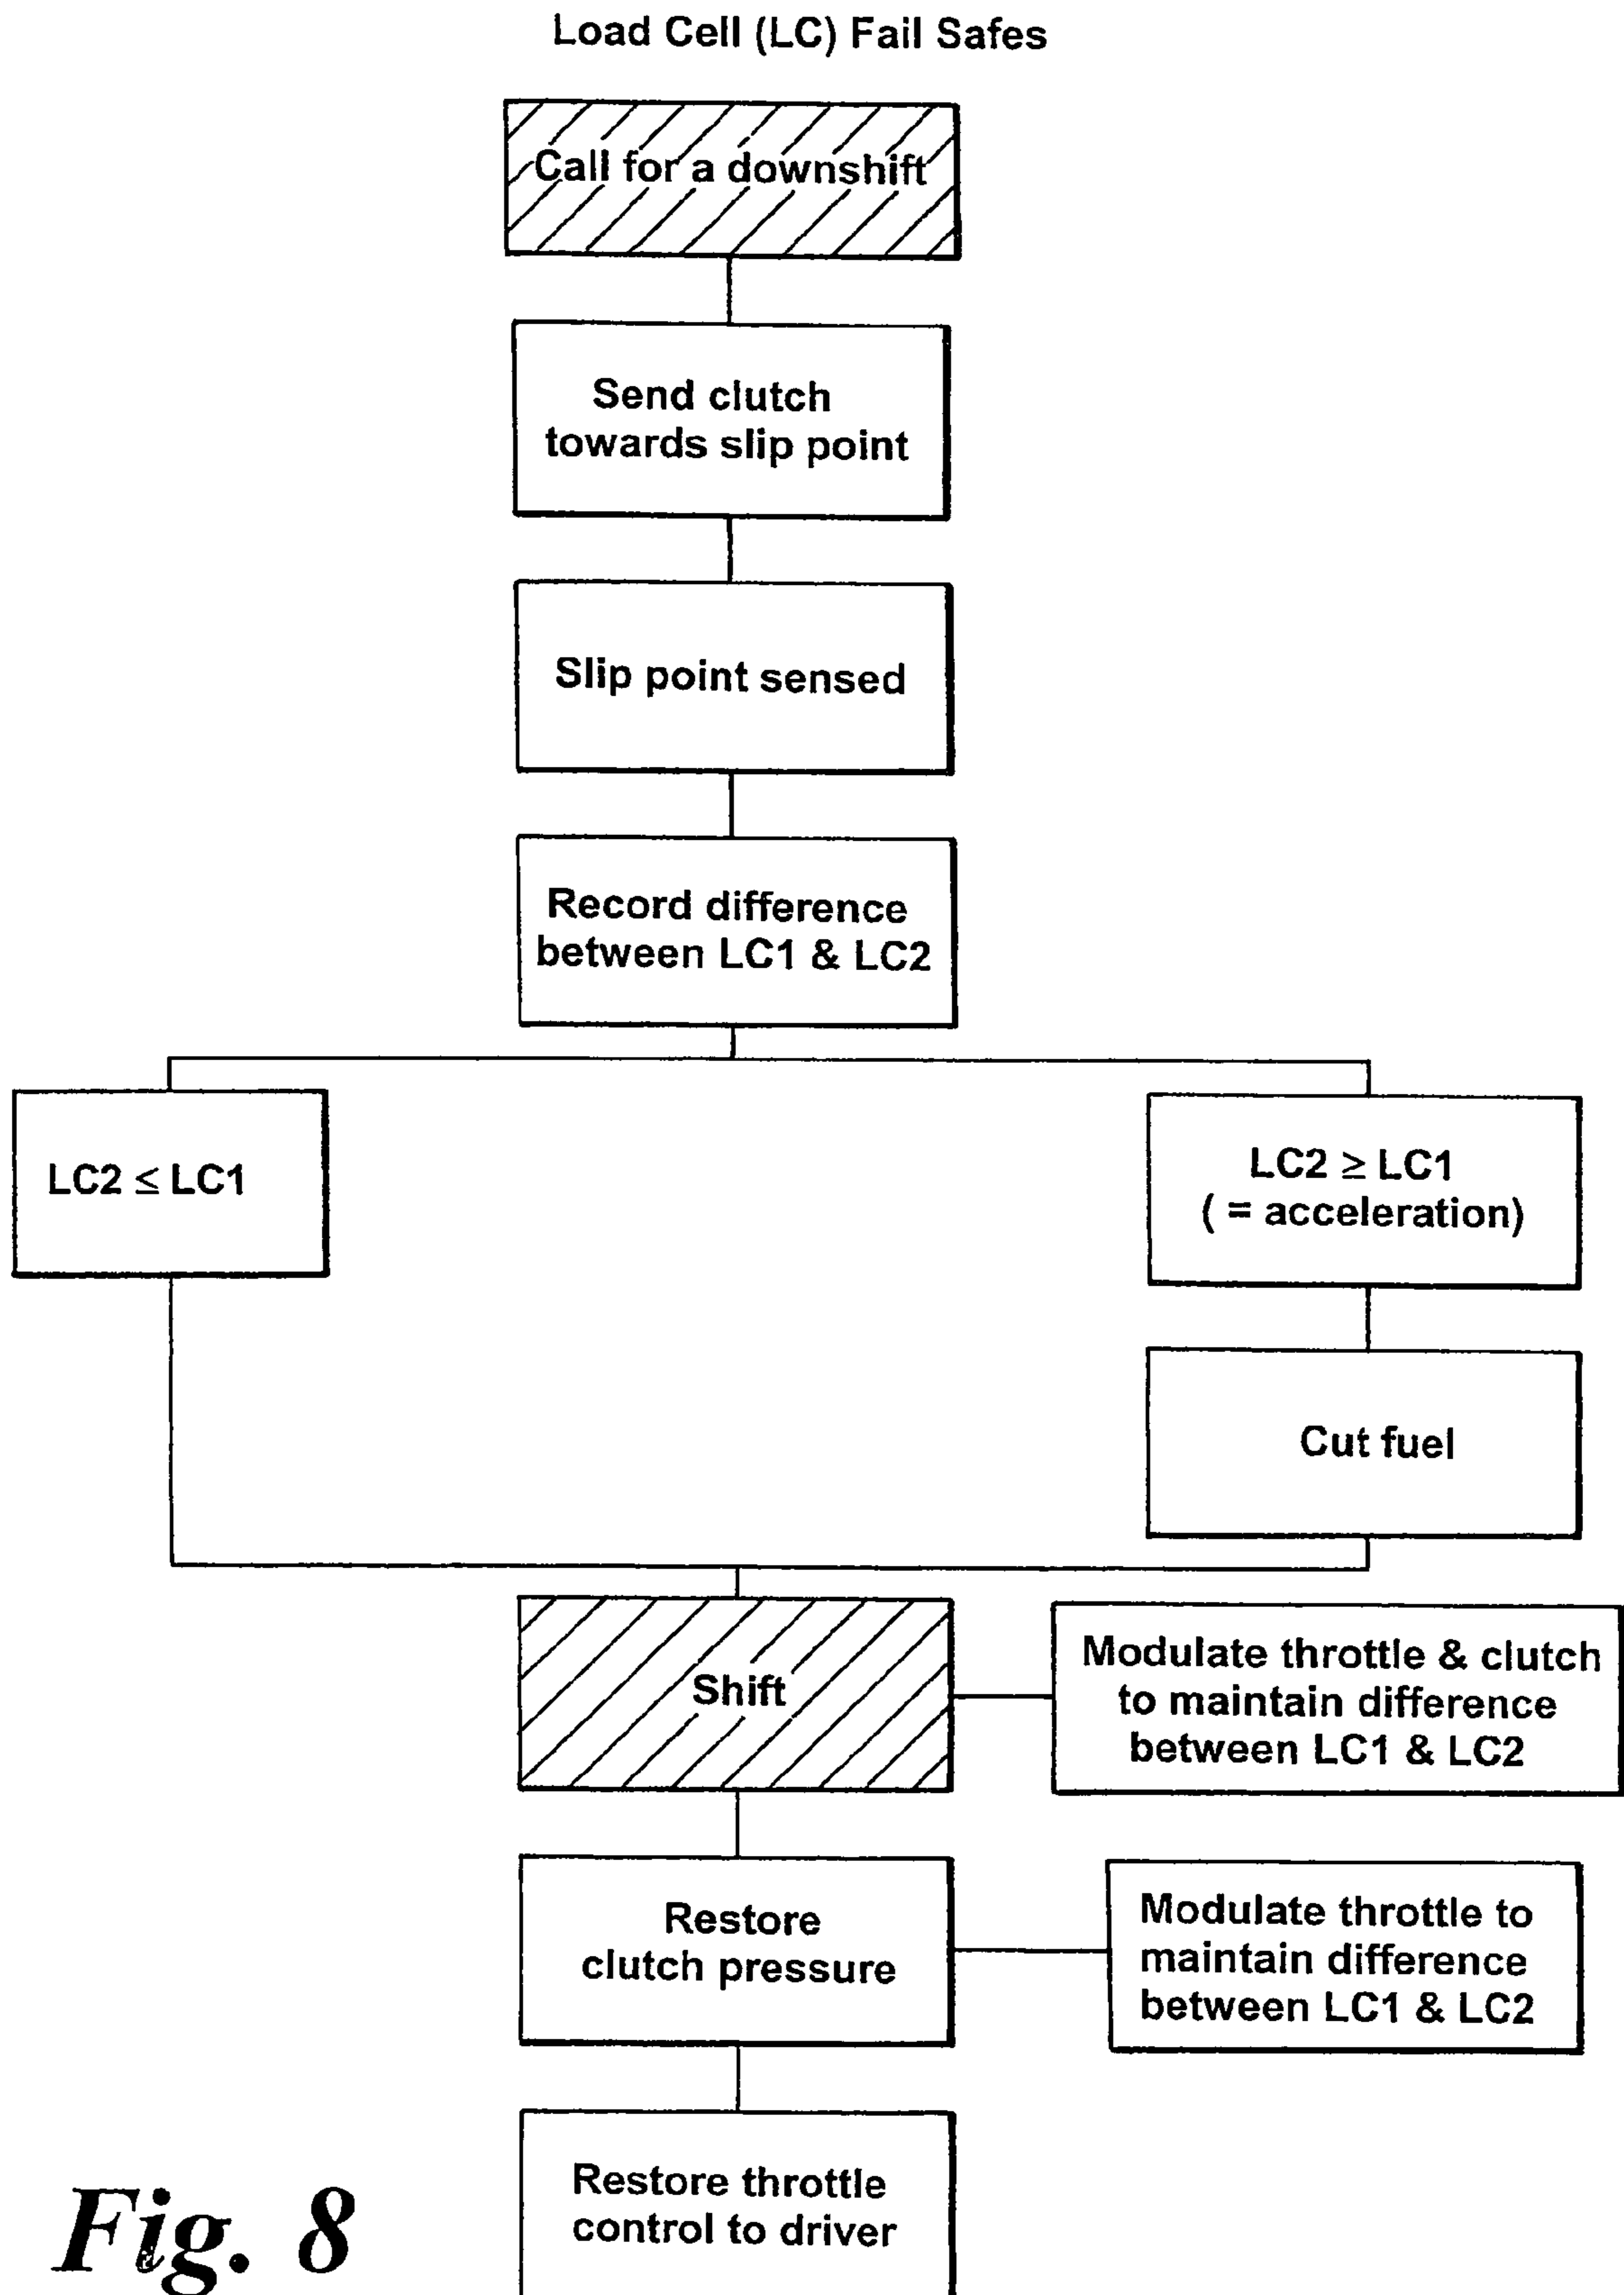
Load Cell (LC) Fail Safes

Call for a downshift

Send clutch towards slip point

Slip point sensed

Record difference between LC1 & LC2

LC2 $\leq$ LC1

LC2 $\geq$ LC1 ( = acceleration)

Cut fuel

Shift

Modulate throttle & clutch to maintain difference between LC1 & LC2

Restore clutch pressure

Modulate throttle to maintain difference between LC1 & LC2

Restore throttle control to driver

Fig. 8